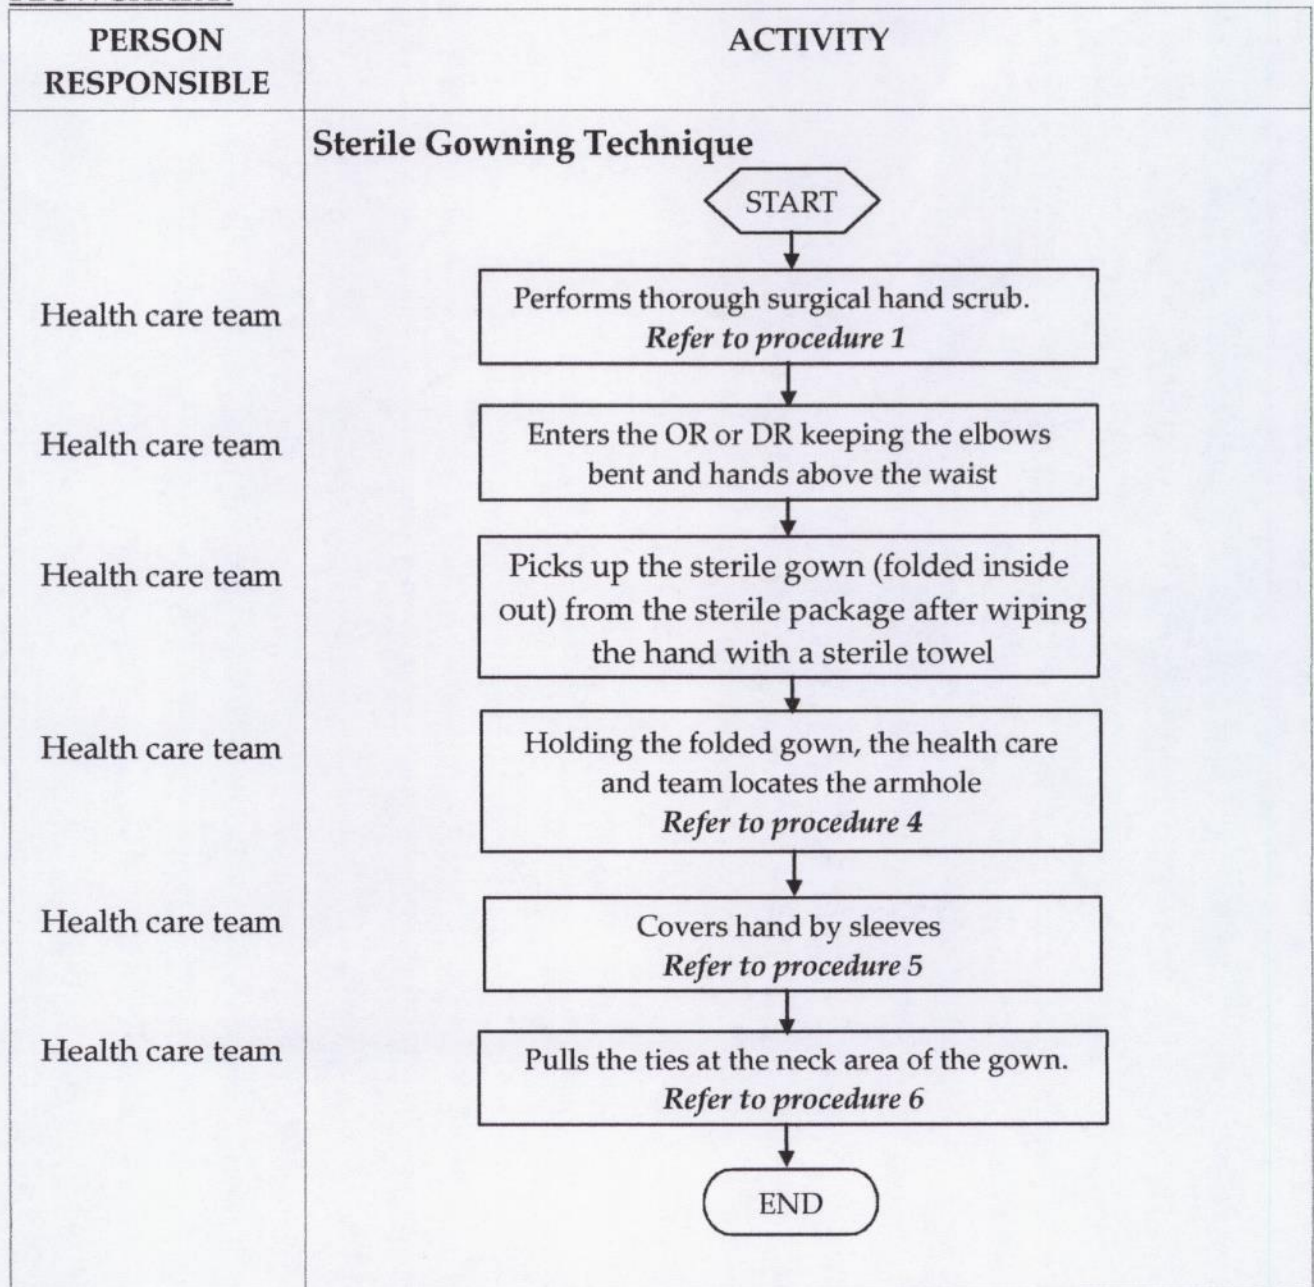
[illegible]

| PERSON RESPONSIBLE | ACTIVITY |
|---|---|
| | **Sterile Gowning Technique** |
| | START |
| Health care team | Performs thorough surgical hand scrub. *Refer to procedure 1* |
| Health care team | Enters the OR or DR keeping the elbows bent and hands above the waist |
| Health care team | Picks up the sterile gown (folded inside out) from the sterile package after wiping the hand with a sterile towel |
| Health care team | Holding the folded gown, the health care and team locates the armhole *Refer to procedure 4* |
| Health care team | Covers hand by sleeves *Refer to procedure 5* |
| Health care team | Pulls the ties at the neck area of the gown. *Refer to procedure 6* |
| | END |